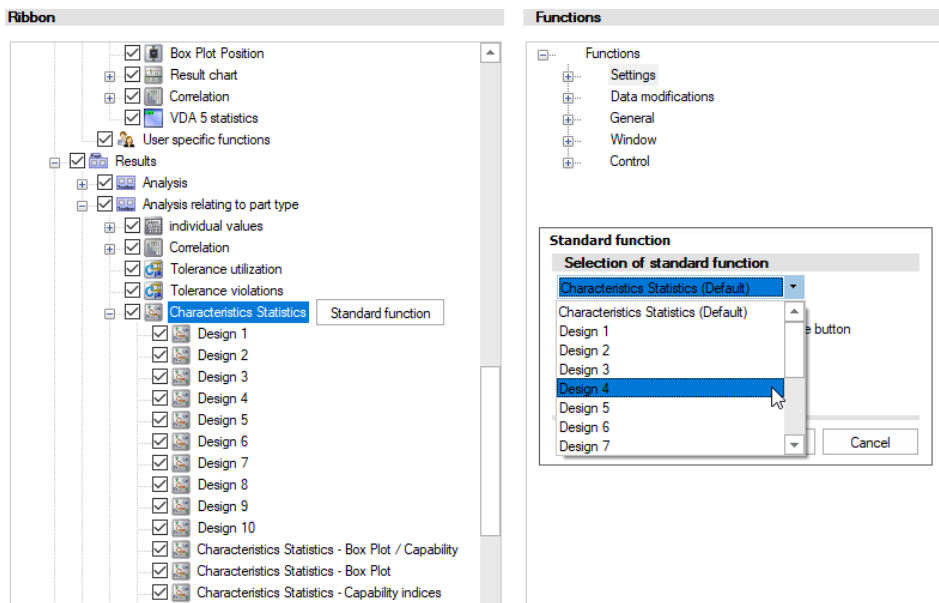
Ribbon

Box Plot Position
Result chart
Correlation
VDA 5 statistics
User specific functions
Results
Analysis
Analysis relating to part type
individual values
Correlation
Tolerance utilization
Tolerance violations
Characteristics Statistics
Standard function
Design 1
Design 2
Design 3
Design 4
Design 5
Design 6
Design 7
Design 8
Design 9
Design 10
Characteristics Statistics - Box Plot / Capability
Characteristics Statistics - Box Plot
Characteristics Statistics - Capability indices

Functions

Functions
Settings
Data modifications
General
Window
Control

Standard function
Selection of standard function
Characteristics Statistics (Default)
Characteristics Statistics (Default)
Design 1
Design 2
Design 3
Design 4
Design 5
Design 6
Design 7
e button
Cancel